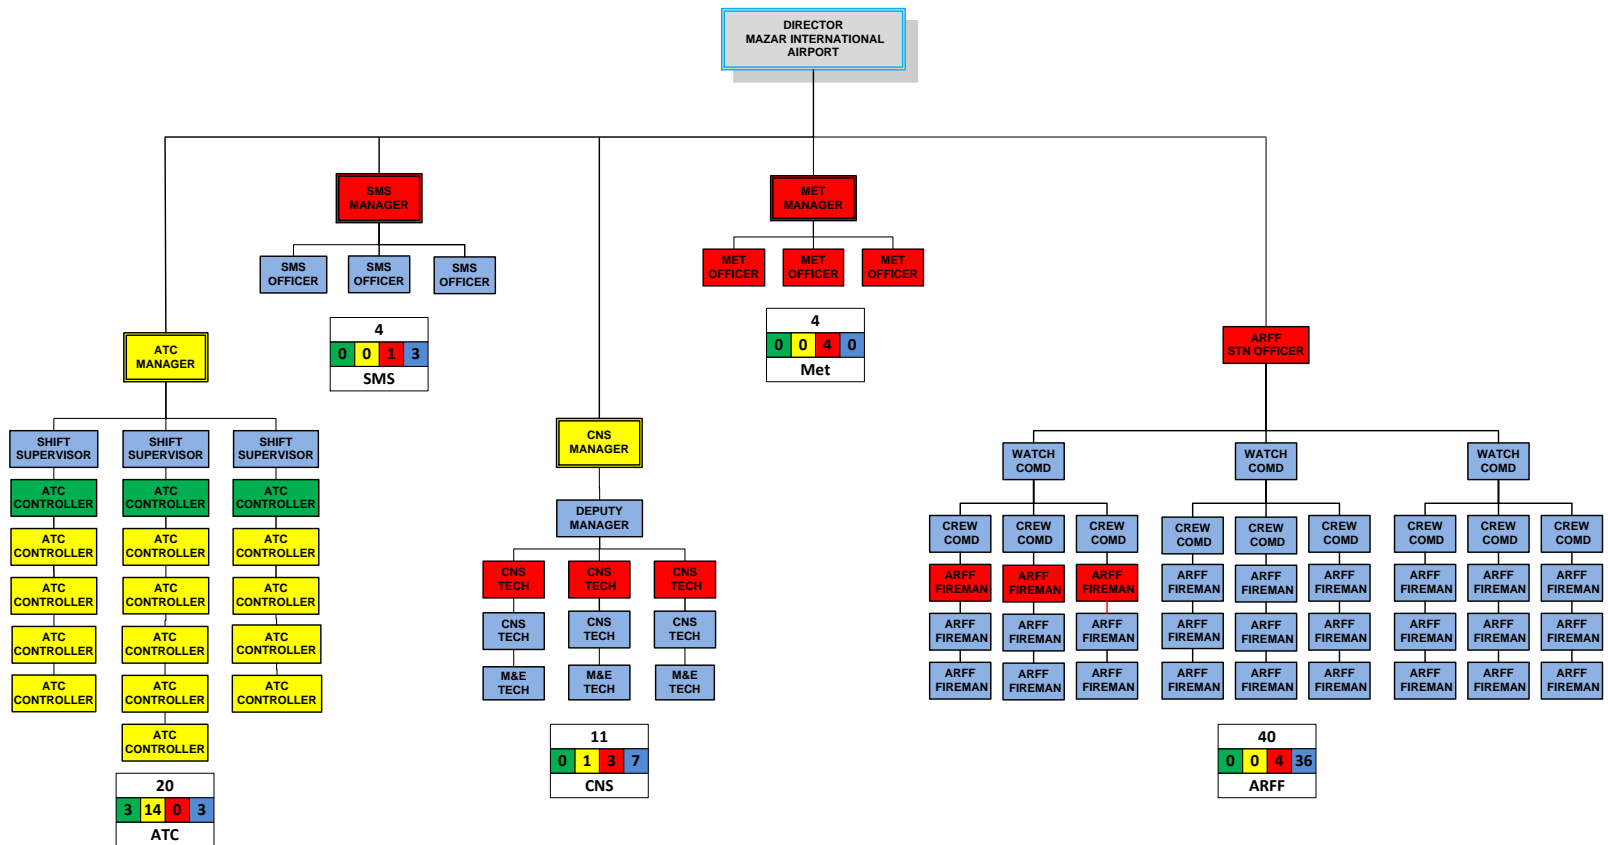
DIRECTOR
MAZAR INTERNATIONAL AIRPORT

SMS MANAGER

SMS OFFICER
SMS OFFICER
SMS OFFICER

| 4 | | | |
|---|---|---|---|
| 0 | 0 | 1 | 3 |
| SMS | | | |

MET MANAGER

MET OFFICER
MET OFFICER
MET OFFICER

| 4 | | | |
|---|---|---|---|
| 0 | 0 | 4 | 0 |
| Met | | | |

ATC MANAGER

SHIFT SUPERVISOR
ATC CONTROLLER
ATC CONTROLLER
ATC CONTROLLER
ATC CONTROLLER
ATC CONTROLLER

SHIFT SUPERVISOR
ATC CONTROLLER
ATC CONTROLLER
ATC CONTROLLER
ATC CONTROLLER
ATC CONTROLLER
ATC CONTROLLER

SHIFT SUPERVISOR
ATC CONTROLLER
ATC CONTROLLER
ATC CONTROLLER
ATC CONTROLLER
ATC CONTROLLER

| 20 | | | |
|---|---|---|---|
| 3 | 14 | 0 | 3 |
| ATC | | | |

CNS MANAGER

DEPUTY MANAGER

CNS TECH
CNS TECH
M&E TECH

CNS TECH
CNS TECH
M&E TECH

CNS TECH
CNS TECH
M&E TECH

| 11 | | | |
|---|---|---|---|
| 0 | 1 | 3 | 7 |
| CNS | | | |

ARFF STN OFFICER

WATCH COMD
CREW COMD
ARFF FIREMAN
ARFF FIREMAN
ARFF FIREMAN
CREW COMD
ARFF FIREMAN
ARFF FIREMAN
ARFF FIREMAN
CREW COMD
ARFF FIREMAN
ARFF FIREMAN
ARFF FIREMAN

WATCH COMD
CREW COMD
ARFF FIREMAN
ARFF FIREMAN
ARFF FIREMAN
CREW COMD
ARFF FIREMAN
ARFF FIREMAN
ARFF FIREMAN
CREW COMD
ARFF FIREMAN
ARFF FIREMAN
ARFF FIREMAN

WATCH COMD
CREW COMD
ARFF FIREMAN
ARFF FIREMAN
ARFF FIREMAN
CREW COMD
ARFF FIREMAN
ARFF FIREMAN
ARFF FIREMAN
CREW COMD
ARFF FIREMAN
ARFF FIREMAN
ARFF FIREMAN

| 40 | | | |
|---|---|---|---|
| 0 | 0 | 4 | 36 |
| ARFF | | | |